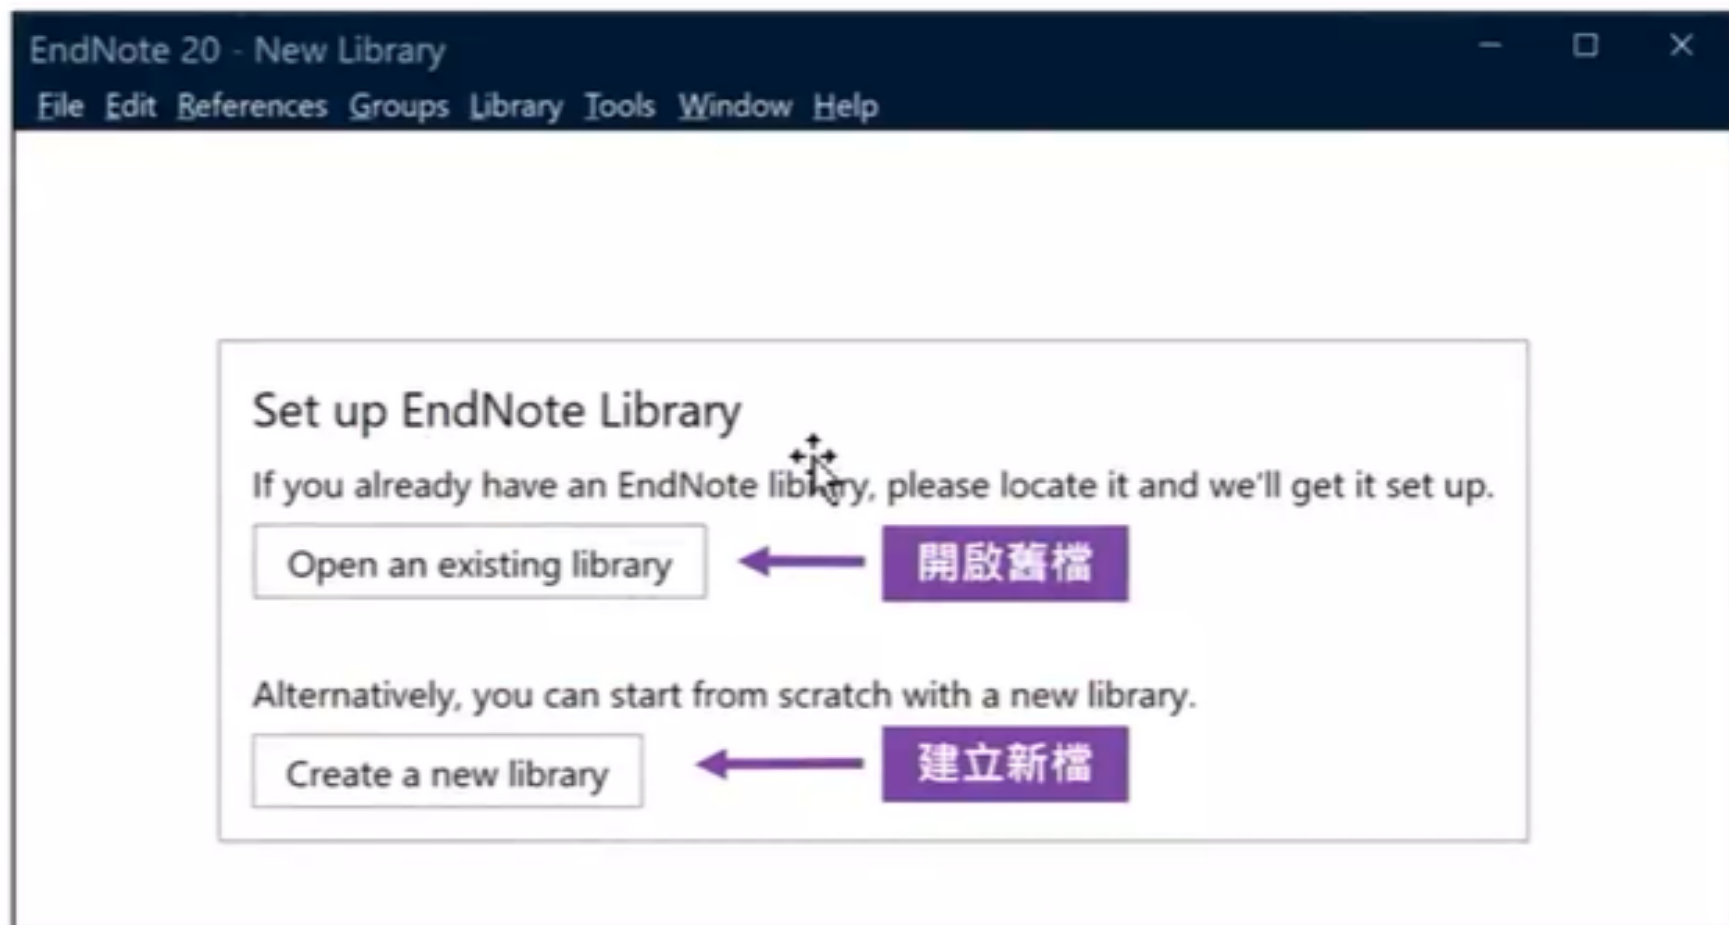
EndNote 20 - New Library

File Edit References Groups Library Tools Window Help

Set up EndNote Library

If you already have an EndNote library, please locate it and we'll get it set up.

Open an existing library

開啟舊檔

Alternatively, you can start from scratch with a new library.

Create a new library

建立新檔